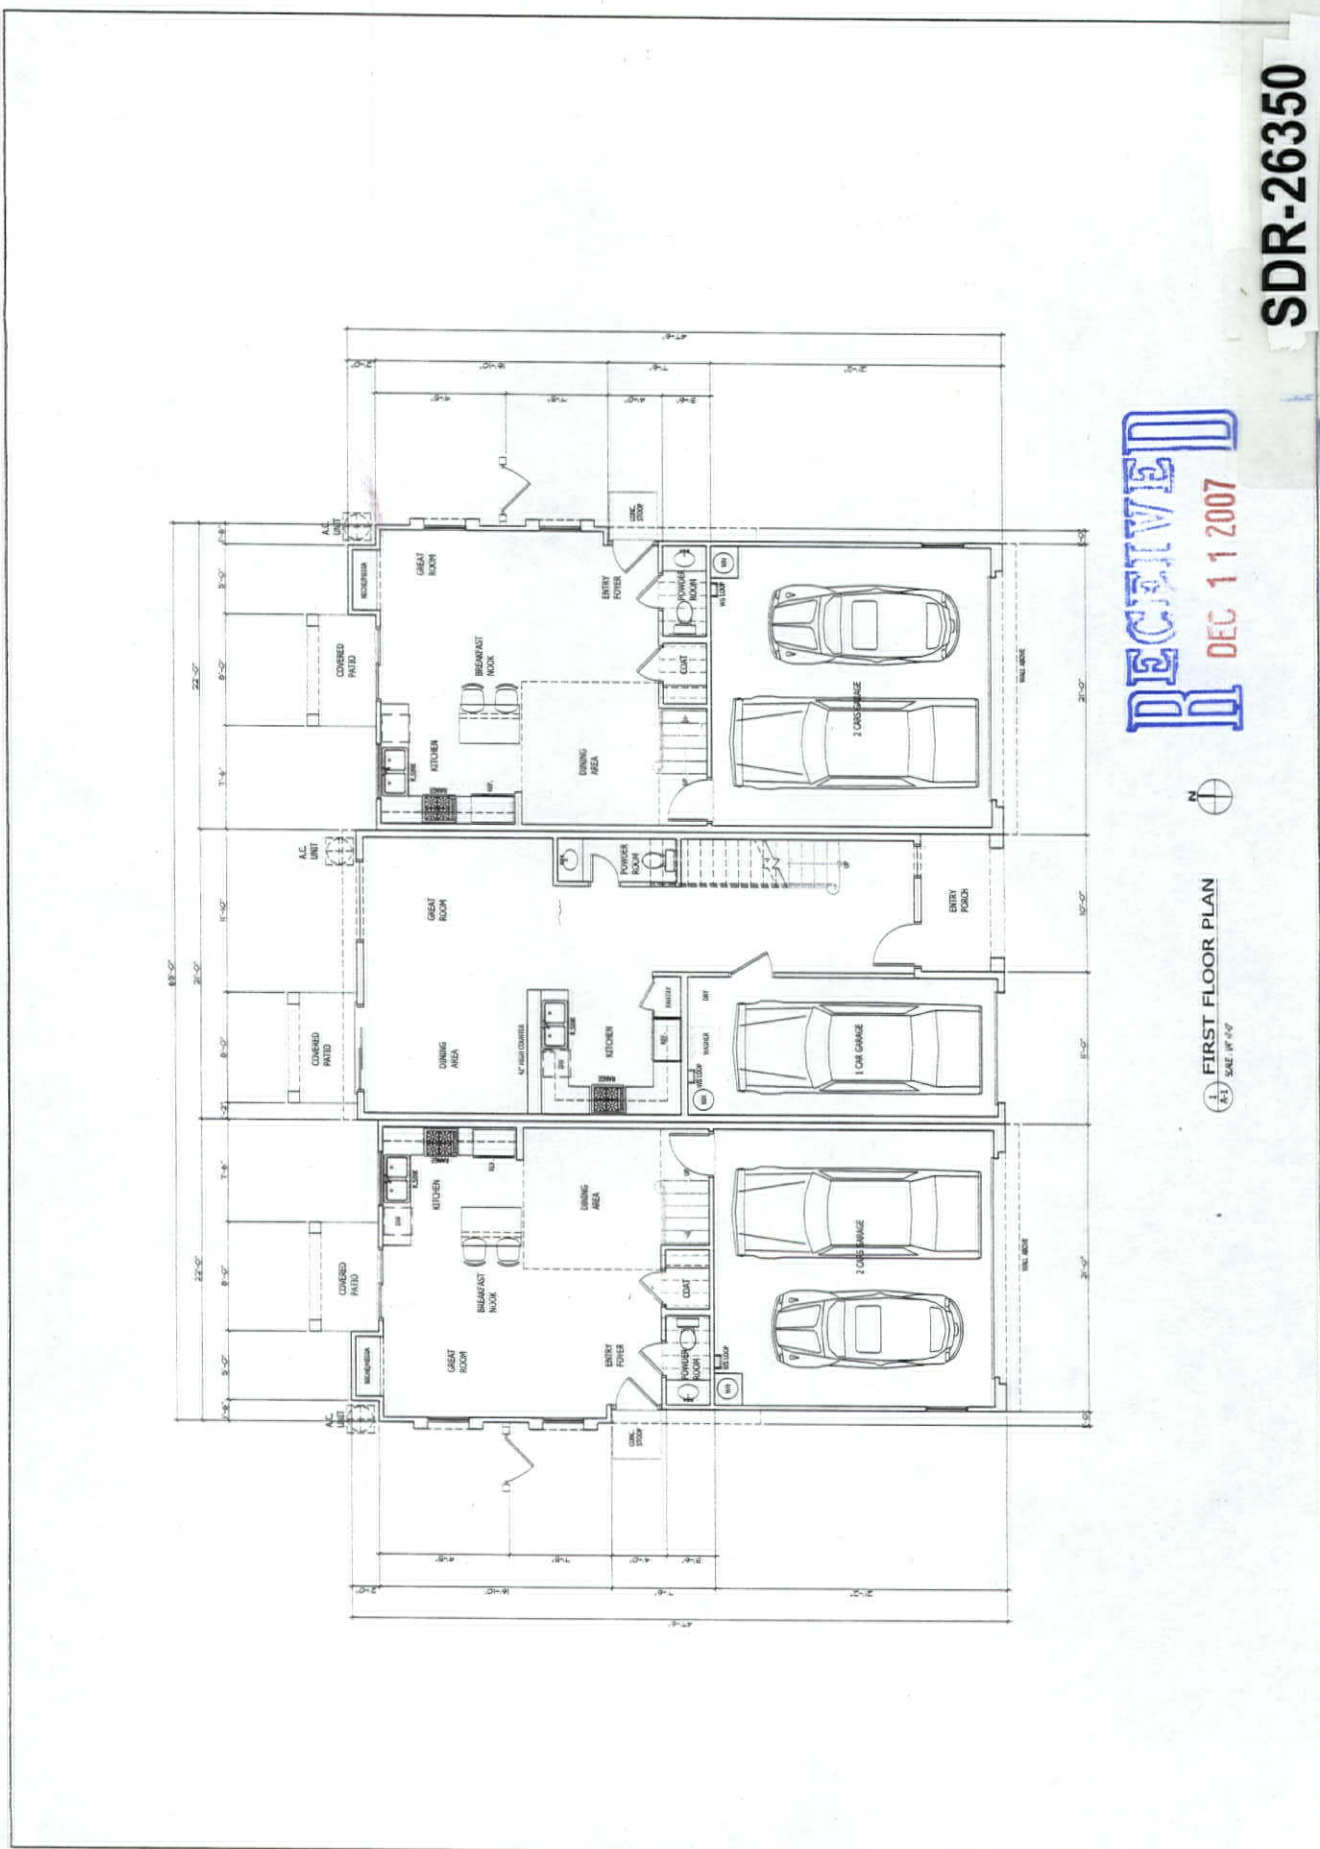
SDR-26350

RECEIVED
DEC 1 1 2007

GREAT ROOM
BREAKFAST NOOK
KITCHEN
DINING AREA
ENTRY FOYER
POWDER ROOM
COAT
COVERED PATIO
A.C. UNIT
2 CARS GARAGE

GREAT ROOM
DINING AREA
KITCHEN
POWDER ROOM
ENTRY PORCH
COVERED PATIO
A.C. UNIT
1 CAR GARAGE
PANTRY
REF
DRY
WASHER

KITCHEN
DINING AREA
BREAKFAST NOOK
GREAT ROOM
ENTRY FOYER
COAT
POWDER ROOM
COVERED PATIO
A.C. UNIT
2 CARS GARAGE

22'-0"
21'-0"
22'-0"
65'-0"
47'-6"
10'-0"
8'-0"
7'-4"
21'-0"

N

1 A-1 FIRST FLOOR PLAN
SCALE 1/8" = 1'-0"